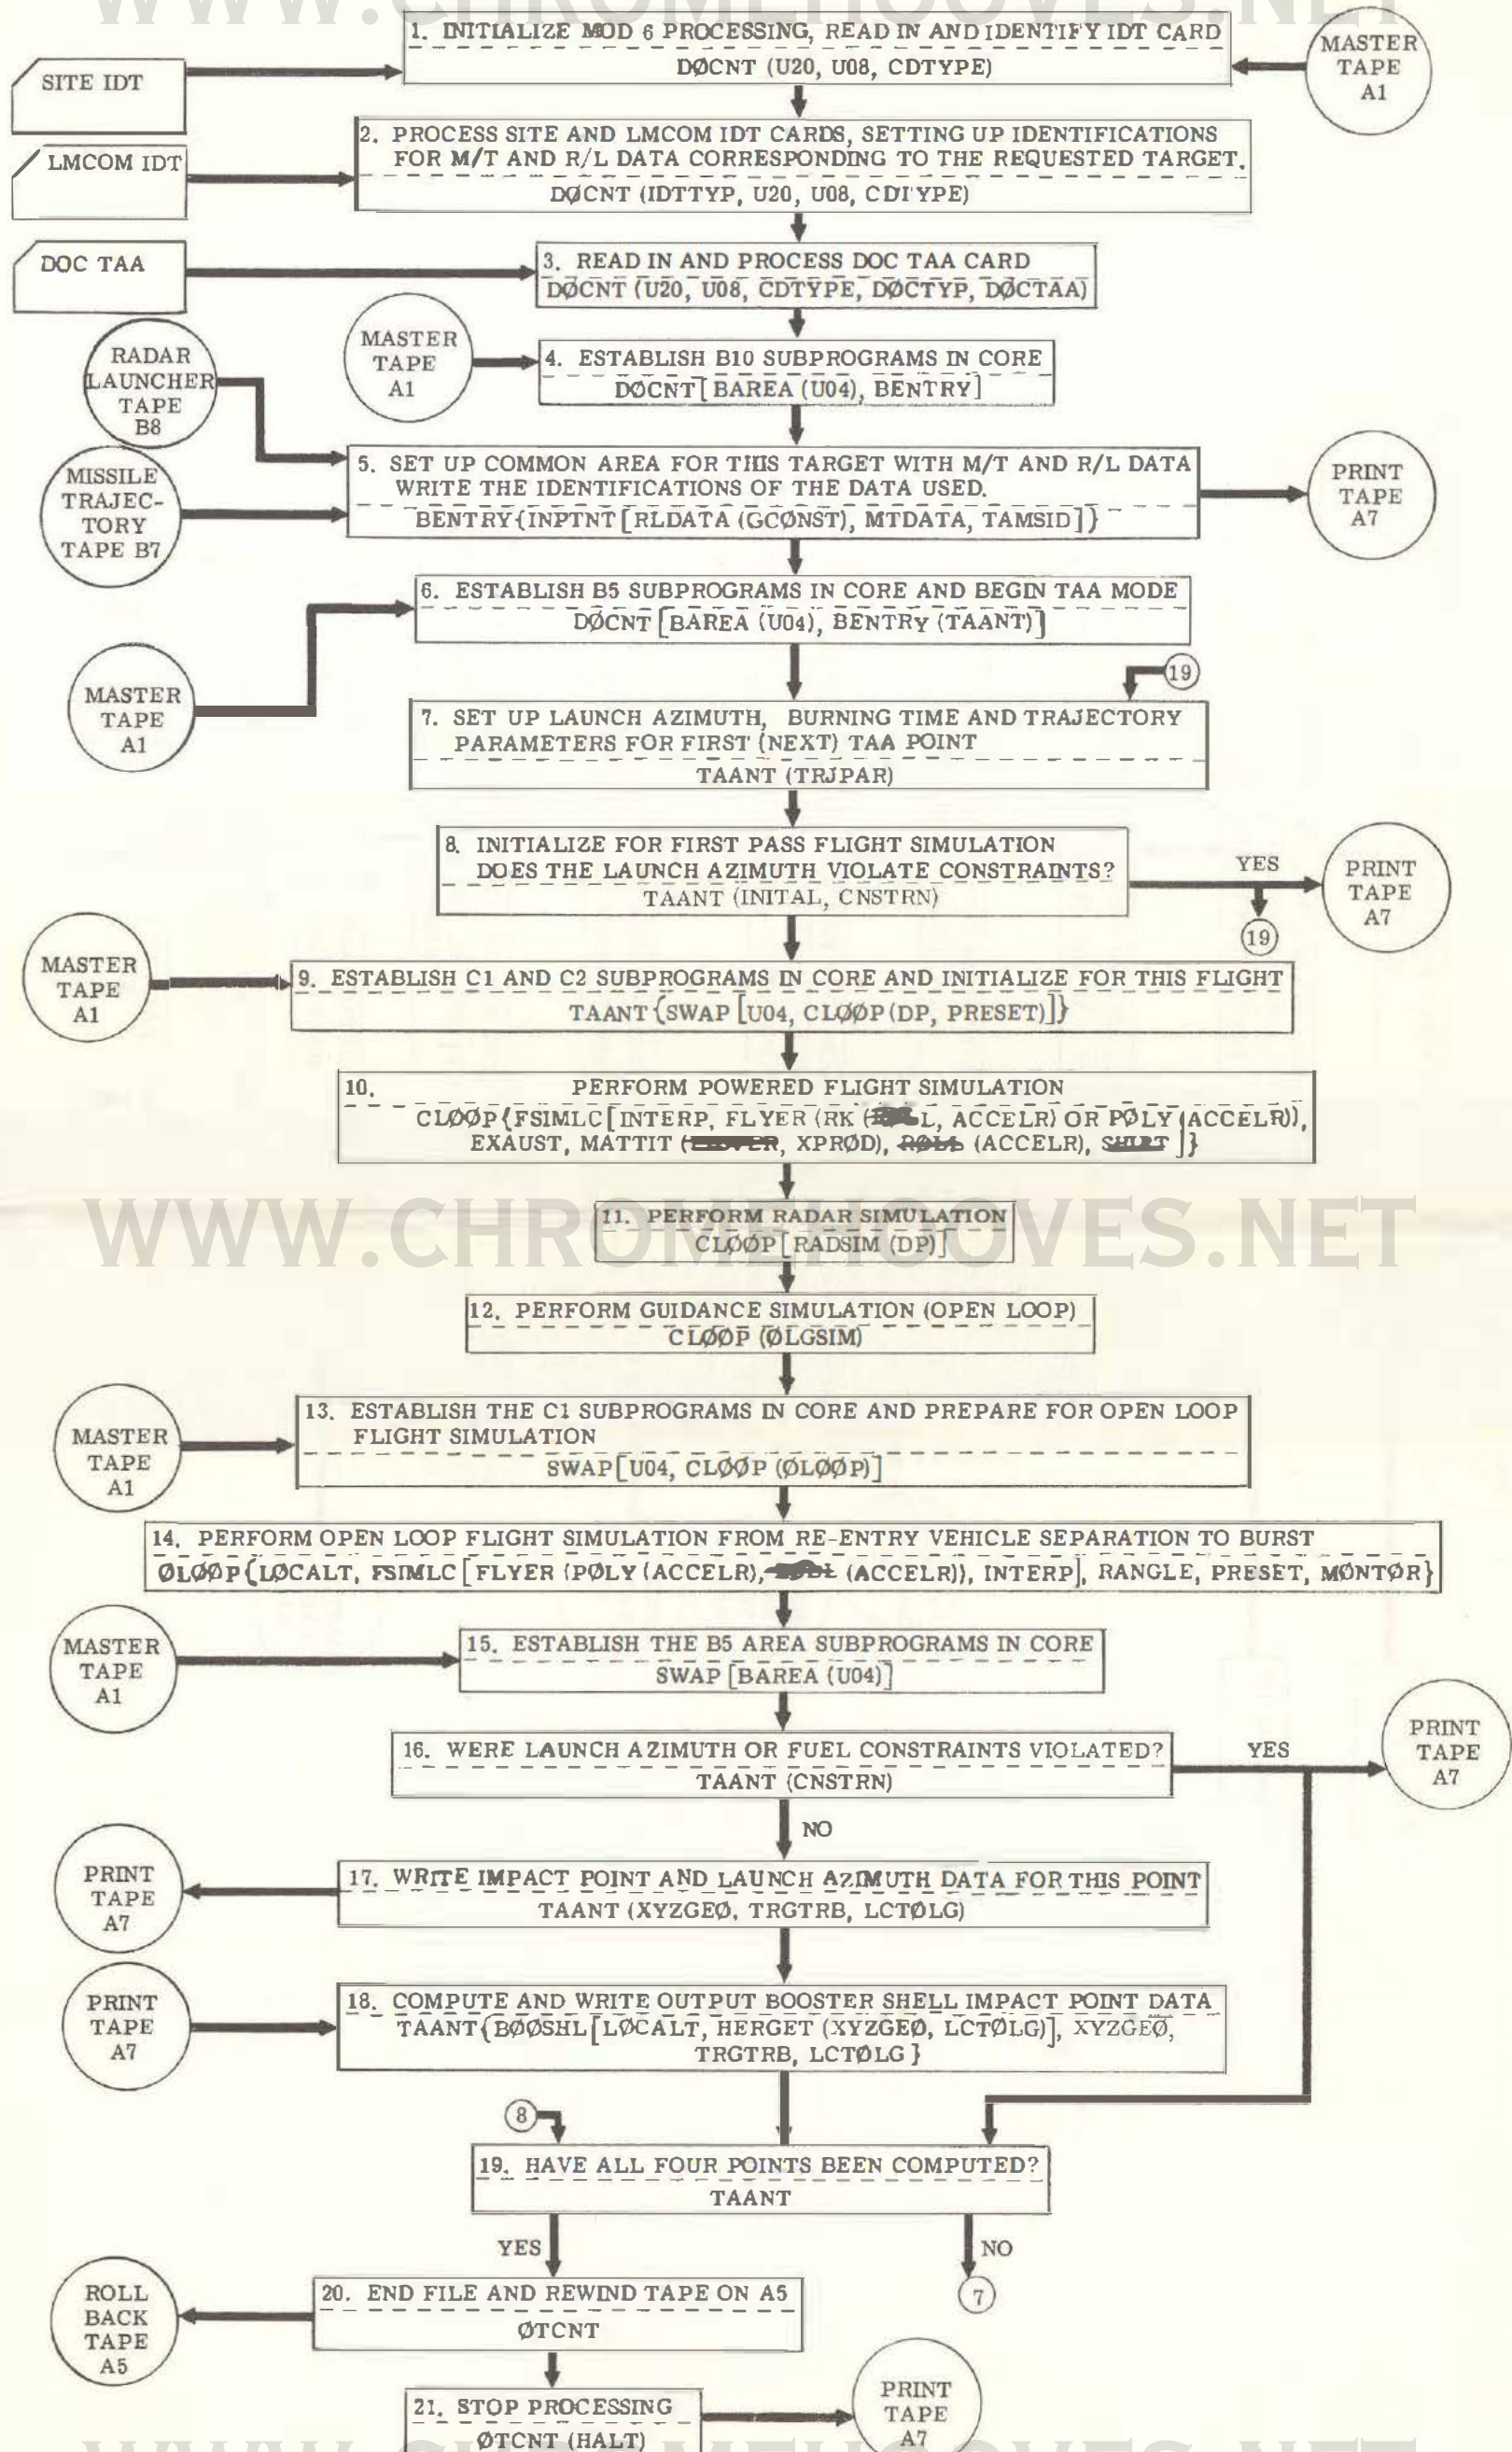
WWW.CHROMEHOOVES.NET

1. INITIALIZE MOD 6 PROCESSING, READ IN AND IDENTIFY IDT CARD
DØCNT (U20, U08, CDTYPE)

SITE IDT

MASTER TAPE A1

2. PROCESS SITE AND LMCOM IDT CARDS, SETTING UP IDENTIFICATIONS FOR M/T AND R/L DATA CORRESPONDING TO THE REQUESTED TARGET.
DØCNT (IDTTYP, U20, U08, CDTYPE)

LMCOM IDT

DOC TAA

3. READ IN AND PROCESS DOC TAA CARD
DØCNT (U20, U08, CDTYPE, DØCTYP, DØCTAA)

MASTER TAPE A1

4. ESTABLISH B10 SUBPROGRAMS IN CORE
DØCNT [BAREA (U04), BENTRY]

RADAR LAUNCHER TAPE B8

MISSILE TRAJECTORY TAPE B7

5. SET UP COMMON AREA FOR THIS TARGET WITH M/T AND R/L DATA WRITE THE IDENTIFICATIONS OF THE DATA USED.
BENTRY{INPTNT [RLDATA (GCØNST), MTDATA, TAMSID]}

PRINT TAPE A7

6. ESTABLISH B5 SUBPROGRAMS IN CORE AND BEGIN TAA MODE
DØCNT [BAREA (U04), BENTRY (TAANT)]

MASTER TAPE A1

19

7. SET UP LAUNCH AZIMUTH, BURNING TIME AND TRAJECTORY PARAMETERS FOR FIRST (NEXT) TAA POINT
TAANT (TRJPAR)

8. INITIALIZE FOR FIRST PASS FLIGHT SIMULATION DOES THE LAUNCH AZIMUTH VIOLATE CONSTRAINTS?
TAANT (INITAL, CNSTRN)

YES

PRINT TAPE A7

19

MASTER TAPE A1

9. ESTABLISH C1 AND C2 SUBPROGRAMS IN CORE AND INITIALIZE FOR THIS FLIGHT
TAANT {SWAP [U04, CLØØP (DP, PRESET)]}

10. PERFORM POWERED FLIGHT SIMULATION
CLØØP{FSIMLC[INTERP, FLYER (RK ([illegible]L, ACCELR) OR PØLY (ACCELR)), EXAUST, MATTIT ([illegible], XPRØD), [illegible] (ACCELR), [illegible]]}

11. PERFORM RADAR SIMULATION
CLØØP [RADSIM (DP)]

WWW.CHROMEHOOVES.NET

12. PERFORM GUIDANCE SIMULATION (OPEN LOOP)
CLØØP (ØLGSIM)

MASTER TAPE A1

13. ESTABLISH THE C1 SUBPROGRAMS IN CORE AND PREPARE FOR OPEN LOOP FLIGHT SIMULATION
SWAP [U04, CLØØP (ØLØØP)]

14. PERFORM OPEN LOOP FLIGHT SIMULATION FROM RE-ENTRY VEHICLE SEPARATION TO BURST
ØLØØP{LØCALT, FSIMLC [FLYER (PØLY (ACCELR), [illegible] (ACCELR)), INTERP], RANGLE, PRESET, MØNTØR}

MASTER TAPE A1

15. ESTABLISH THE B5 AREA SUBPROGRAMS IN CORE
SWAP [BAREA (U04)]

16. WERE LAUNCH AZIMUTH OR FUEL CONSTRAINTS VIOLATED?
TAANT (CNSTRN)

YES

PRINT TAPE A7

NO

PRINT TAPE A7

17. WRITE IMPACT POINT AND LAUNCH AZIMUTH DATA FOR THIS POINT
TAANT (XYZGEØ, TRGTRB, LCTØLG)

PRINT TAPE A7

18. COMPUTE AND WRITE OUTPUT BOOSTER SHELL IMPACT POINT DATA
TAANT{BØØSHL [LØCALT, HERGET (XYZGEØ, LCTØLG)], XYZGEØ, TRGTRB, LCTØLG}

8

19. HAVE ALL FOUR POINTS BEEN COMPUTED?
TAANT

YES

NO

7

ROLL BACK TAPE A5

20. END FILE AND REWIND TAPE ON A5
ØTCNT

21. STOP PROCESSING
ØTCNT (HALT)

PRINT TAPE A7